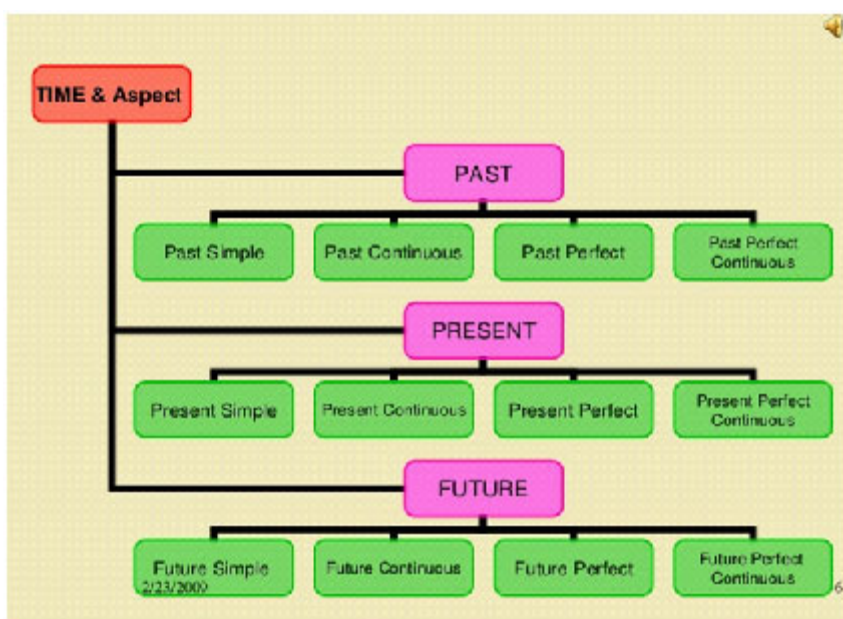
TIME & Aspect

PAST

Past Simple

Past Continuous

Past Perfect

Past Perfect Continuous

PRESENT

Present Simple

Present Continuous

Present Perfect

Present Perfect Continuous

FUTURE

Future Simple

Future Continuous

Future Perfect

Future Perfect Continuous

2/23/2009

6